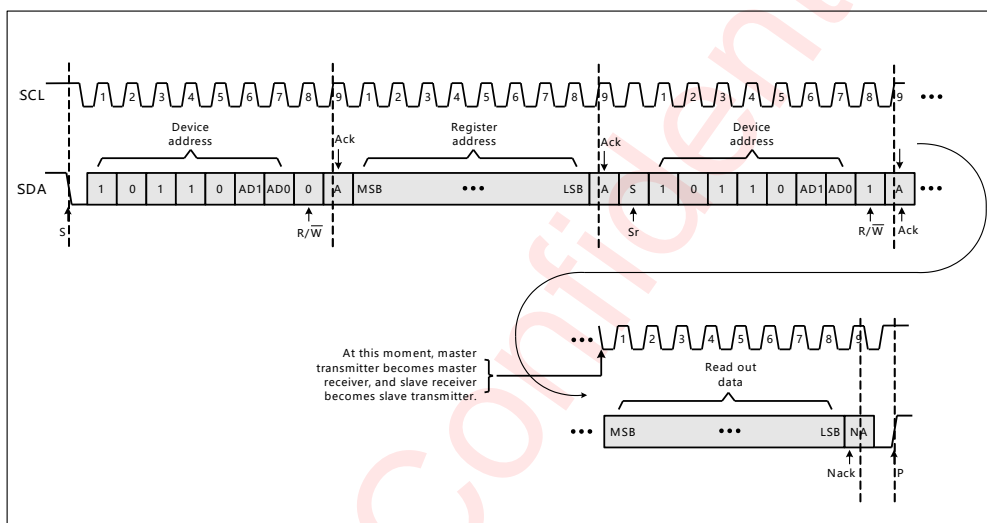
SCL 1 2 3 4 5 6 7 8 9 1 2 3 4 5 6 7 8 9 1 2 3 4 5 6 7 8 9 •••

Device address

Ack

Register address

Ack

Device address

SDA 1 0 1 1 0 AD1 AD0 0 A MSB ••• LSB A S 1 0 1 1 0 AD1 AD0 1 A •••

S

R/$\overline{W}$

Sr

R/$\overline{W}$

Ack

••• 1 2 3 4 5 6 7 8 9

At this moment, master transmitter becomes master receiver, and slave receiver becomes slave transmitter.

Read out data

••• MSB ••• LSB NA

Nack

P

Confidential